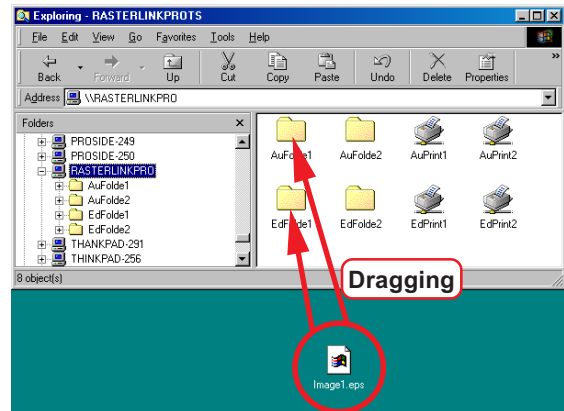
Exploring - RASTERLINKPROTS

File Edit View Go Favorites Tools Help

Back Forward Up Cut Copy Paste Undo Delete Properties

Address \\RASTERLINKPRO

Folders

PROSIDE-249
PROSIDE-250
RASTERLINKPRO
AuFolde1
AuFolde2
EdFolde1
EdFolde2
THANKPAD-291
THINKPAD-256

AuFolde1 AuFolde2 AuPrint1 AuPrint2
EdFolde1 EdFolde2 EdPrint1 EdPrint2

8 object(s)

Dragging

Image1.eps